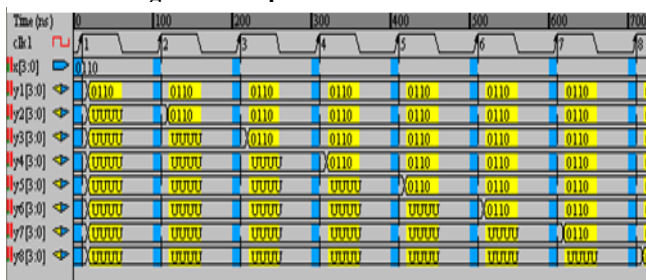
Time (ns) 0 100 200 300 400 500 600 700
clk1 1 2 3 4 5 6 7 8
x[3:0] 0110
y1[3:0] 0110 0110 0110 0110 0110 0110 0110 0110
y2[3:0] UUUU 0110 0110 0110 0110 0110 0110 0110
y3[3:0] UUUU UUUU 0110 0110 0110 0110 0110 0110
y4[3:0] UUUU UUUU UUUU 0110 0110 0110 0110 0110
y5[3:0] UUUU UUUU UUUU UUUU 0110 0110 0110 0110
y6[3:0] UUUU UUUU UUUU UUUU UUUU 0110 0110 0110
y7[3:0] UUUU UUUU UUUU UUUU UUUU UUUU 0110 0110
y8[3:0] UUUU UUUU UUUU UUUU UUUU UUUU UUUU UUUU